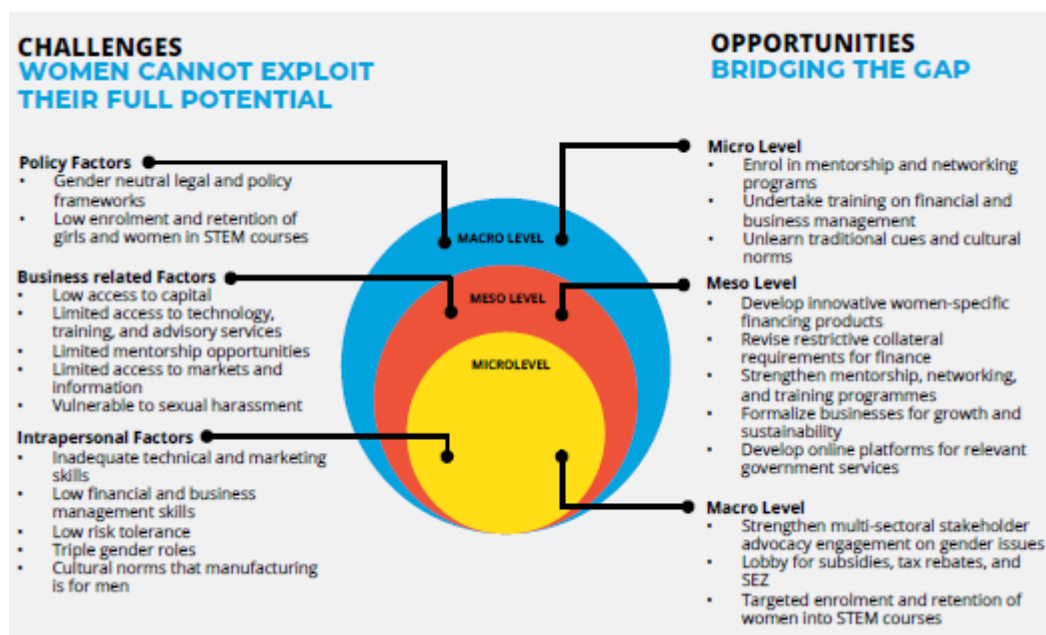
CHALLENGES
WOMEN CANNOT EXPLOIT THEIR FULL POTENTIAL

Policy Factors
• Gender neutral legal and policy frameworks
• Low enrolment and retention of girls and women in STEM courses

Business related Factors
• Low access to capital
• Limited access to technology, training, and advisory services
• Limited mentorship opportunities
• Limited access to markets and information
• Vulnerable to sexual harassment

Intrapersonal Factors
• Inadequate technical and marketing skills
• Low financial and business management skills
• Low risk tolerance
• Triple gender roles
• Cultural norms that manufacturing is for men

MACRO LEVEL
MESO LEVEL
MICROLEVEL

OPPORTUNITIES
BRIDGING THE GAP

Micro Level
• Enrol in mentorship and networking programs
• Undertake training on financial and business management
• Unlearn traditional cues and cultural norms

Meso Level
• Develop innovative women-specific financing products
• Revise restrictive collateral requirements for finance
• Strengthen mentorship, networking, and training programmes
• Formalize businesses for growth and sustainability
• Develop online platforms for relevant government services

Macro Level
• Strengthen multi-sectoral stakeholder advocacy engagement on gender issues
• Lobby for subsidies, tax rebates, and SEZ
• Targeted enrolment and retention of women into STEM courses